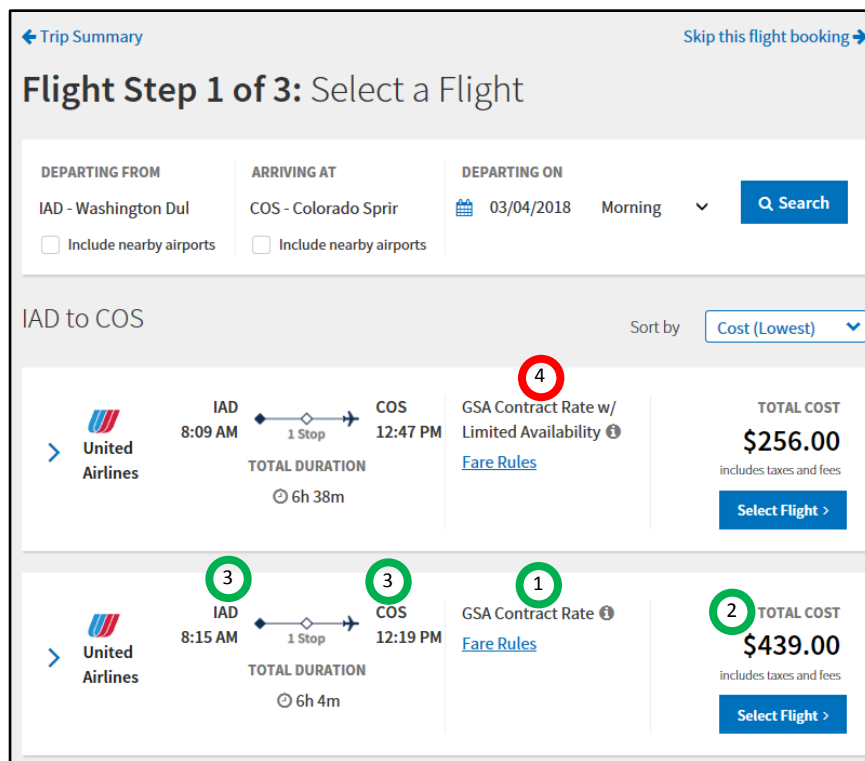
Trip Summary

Skip this flight booking

Flight Step 1 of 3: Select a Flight

DEPARTING FROM
IAD - Washington Dul
Include nearby airports

ARRIVING AT
COS - Colorado Sprir
Include nearby airports

DEPARTING ON
03/04/2018 Morning

Search

IAD to COS

Sort by Cost (Lowest)

United Airlines

IAD 8:09 AM
1 Stop
COS 12:47 PM
TOTAL DURATION
6h 38m

4

GSA Contract Rate w/ Limited Availability
Fare Rules

TOTAL COST
$256.00
includes taxes and fees
Select Flight >

3 3 1

United Airlines

IAD 8:15 AM
1 Stop
COS 12:19 PM
TOTAL DURATION
6h 4m

GSA Contract Rate
Fare Rules

2

TOTAL COST
$439.00
includes taxes and fees
Select Flight >